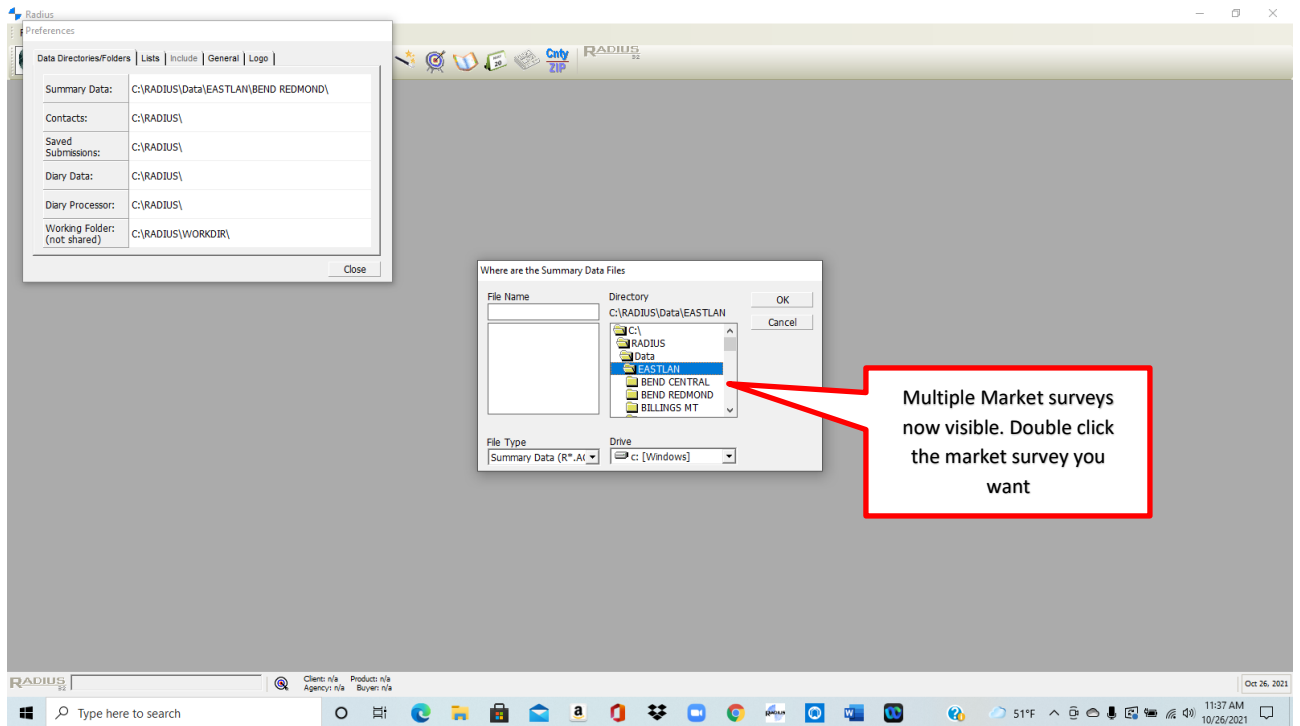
Radius

Preferences

Data Directories/Folders | Lists | Include | General | Logo

| Summary Data: | C:\RADIUS\Data\EASTLAN\BEND REDMOND\ |
|---|---|
| Contacts: | C:\RADIUS\ |
| Saved Submissions: | C:\RADIUS\ |
| Diary Data: | C:\RADIUS\ |
| Diary Processor: | C:\RADIUS\ |
| Working Folder: (not shared) | C:\RADIUS\WORKDIR\ |

Close

Cnty ZIP

RADIUS 92

Where are the Summary Data Files

File Name

Directory
C:\RADIUS\Data\EASTLAN

C:\
RADIUS
Data
EASTLAN
BEND CENTRAL
BEND REDMOND
BILLINGS MT

OK

Cancel

File Type
Summary Data (R*.A(

Drive
c: [Windows]

Multiple Market surveys now visible. Double click the market survey you want

RADIUS 92

Client: n/a Product: n/a
Agency: n/a Buyer: n/a

Oct 26, 2021

Type here to search

51°F

11:37 AM
10/26/2021